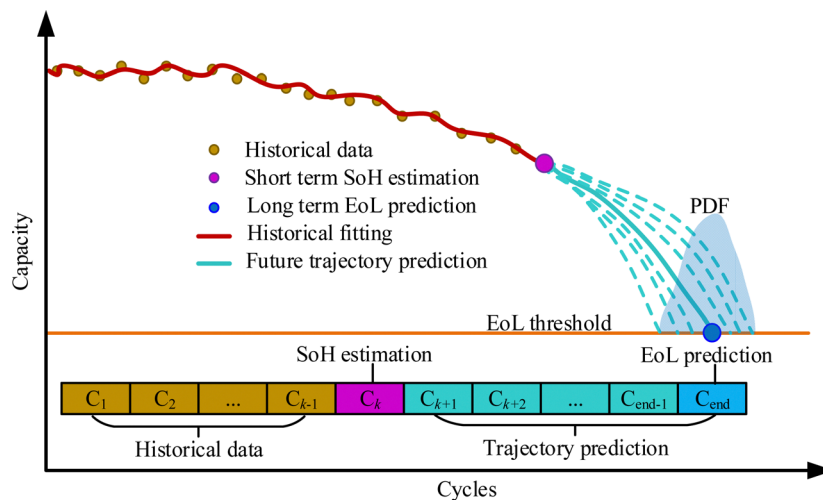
Historical data
Short term SoH estimation
Long term EoL prediction
Historical fitting
Future trajectory prediction

PDF

Capacity

EoL threshold

SoH estimation

EoL prediction

| $C_1$ | $C_2$ | ... | $C_{k-1}$ | $C_k$ | $C_{k+1}$ | $C_{k+2}$ | ... | $C_{end-1}$ | $C_{end}$ |
|---|---|---|---|---|---|---|---|---|---|

Historical data

Trajectory prediction

Cycles